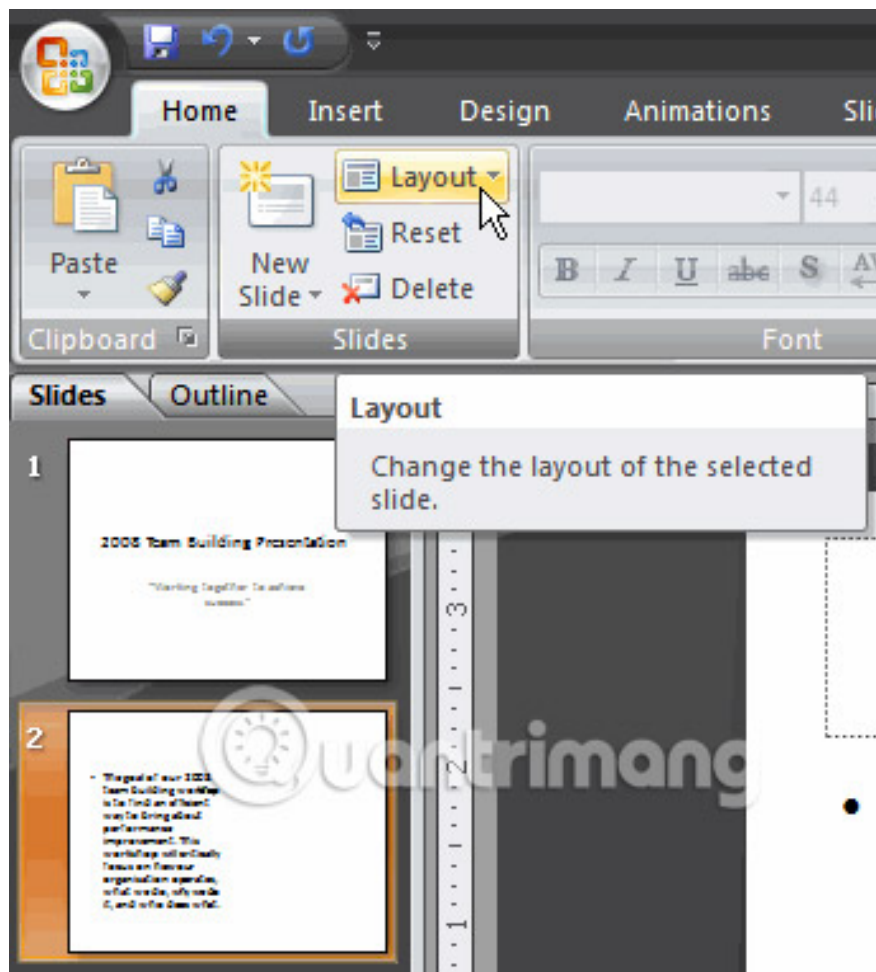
Home Insert Design Animations Sli

Paste

Clipboard

New Slide

Layout

Reset

Delete

Slides

44

B I U abe S AV

Font

Slides Outline

Layout

Change the layout of the selected slide.

1

2008 Team Building Presentation

"Working together to achieve success"

2

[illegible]

3

2

1

Quantrimang